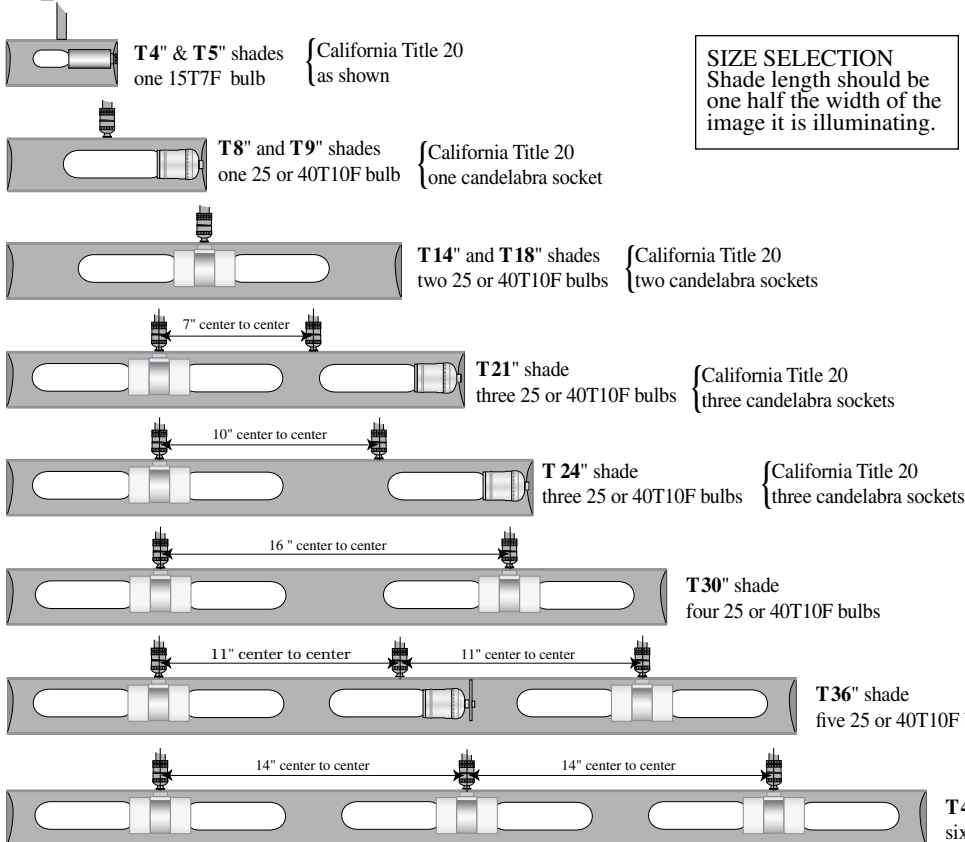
**T4**" & **T5**" shades one 15T7F bulb

California Title 20 as shown

SIZE SELECTION
Shade length should be one half the width of the image it is illuminating.

**T8**" and **T9**" shades one 25 or 40T10F bulb

California Title 20 one candelabra socket

**T14**" and **T18**" shades two 25 or 40T10F bulbs

California Title 20 two candelabra sockets

7" center to center

**T21**" shade three 25 or 40T10F bulbs

California Title 20 three candelabra sockets

10" center to center

**T 24**" shade three 25 or 40T10F bulbs

California Title 20 three candelabra sockets

16 " center to center

**T30**" shade four 25 or 40T10F bulbs

11" center to center

11" center to center

**T36**" shade five 25 or 40T10F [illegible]

14" center to center

14" center to center

**T4**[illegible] six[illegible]